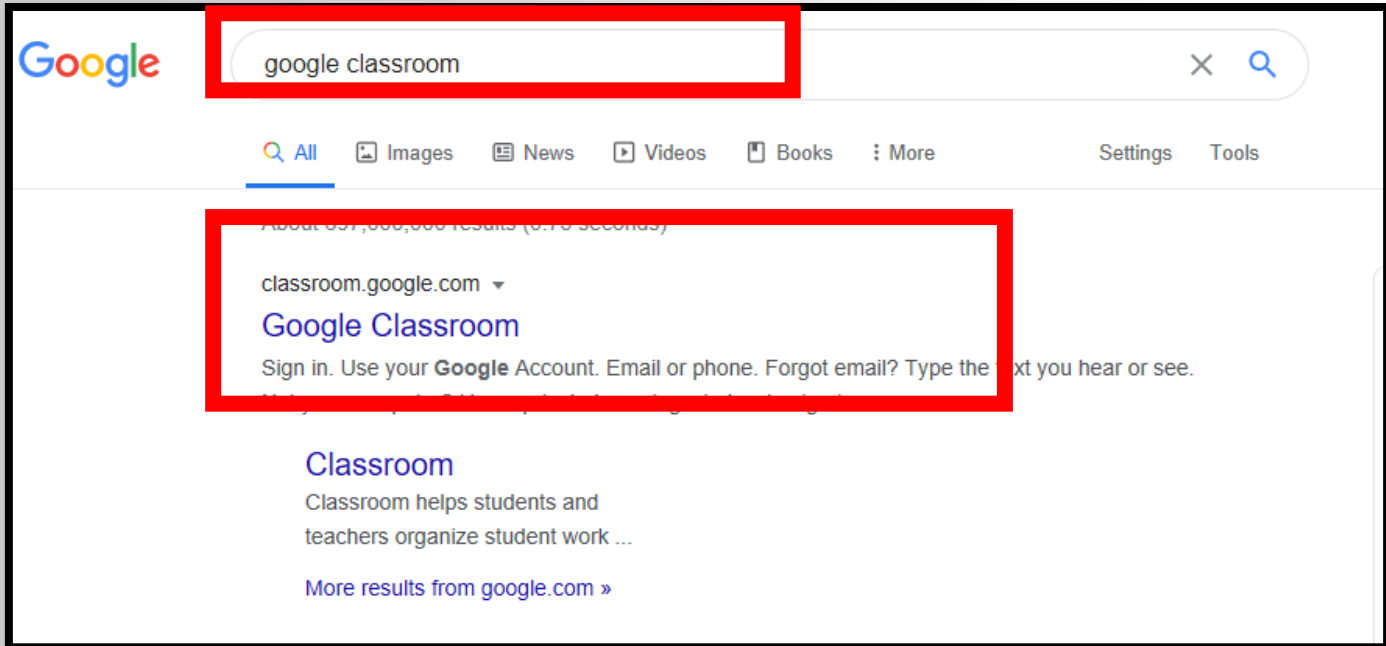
Google

google classroom

All Images News Videos Books More Settings Tools

About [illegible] results ([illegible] seconds)

classroom.google.com

Google Classroom

Sign in. Use your **Google** Account. Email or phone. Forgot email? Type the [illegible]xt you hear or see. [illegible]

Classroom

Classroom helps students and teachers organize student work ...

More results from google.com »